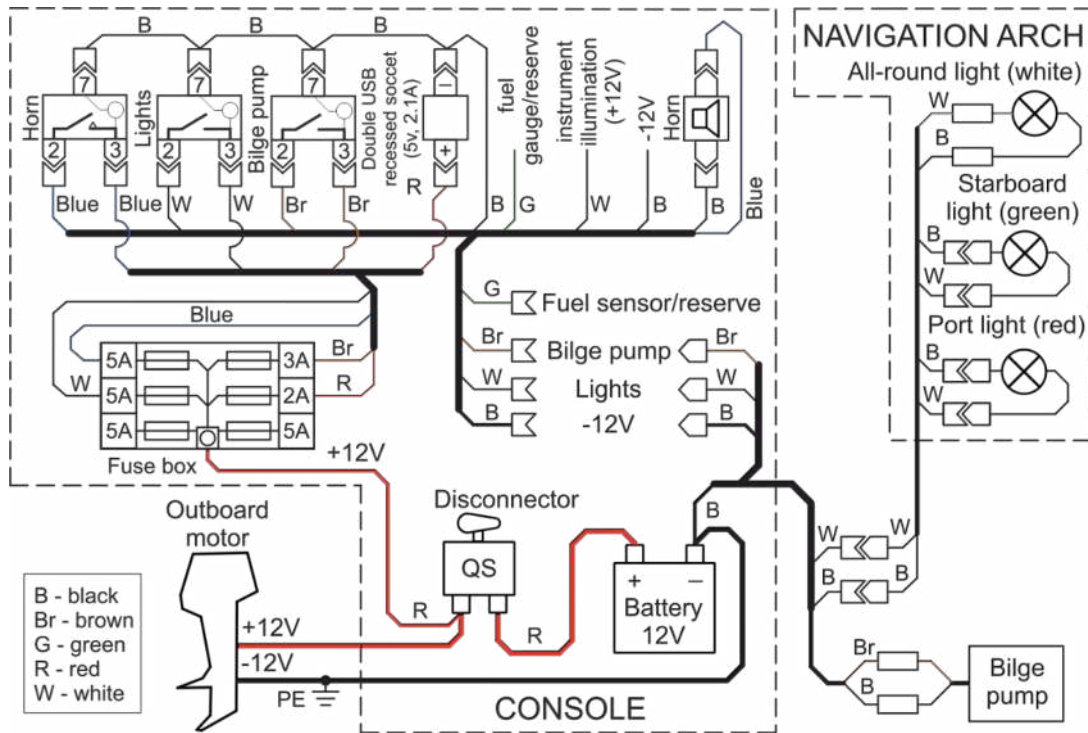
B
B
B
7
7
7
Horn
Lights
Bilge pump
Double USB recessed soccet (5v, 2.1A)
−
+
2
3
2
3
2
3
R
Blue
Blue
W
W
Br
Br
fuel gauge/reserve
instrument illumination (+12V)
-12V
Horn
B
G
W
B
B
Blue

NAVIGATION ARCH
All-round light (white)
W
B
Starboard light (green)
B
W
Port light (red)
B
W

Blue
Br
R
W
5A
3A
5A
2A
5A
5A
Fuse box

G
Fuel sensor/reserve
Br
Bilge pump
Br
W
Lights
W
B
-12V
B

+12V
Disconnector
QS
R
R
B
+
−
Battery 12V
W
W
B
B
Br
B
Bilge pump

Outboard motor
+12V
-12V
PE

B - black
Br - brown
G - green
R - red
W - white

CONSOLE